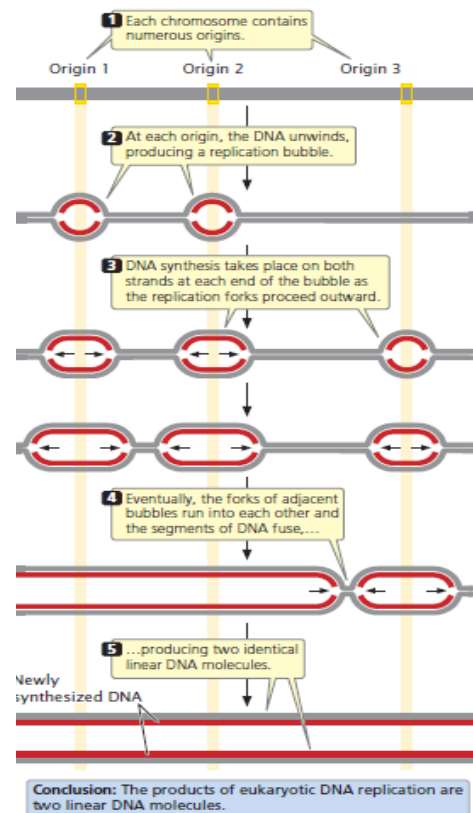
1 Each chromosome contains numerous origins.

Origin 1

Origin 2

Origin 3

2 At each origin, the DNA unwinds, producing a replication bubble.

3 DNA synthesis takes place on both strands at each end of the bubble as the replication forks proceed outward.

4 Eventually, the forks of adjacent bubbles run into each other and the segments of DNA fuse,...

5 ...producing two identical linear DNA molecules.

Newly synthesized DNA

Conclusion: The products of eukaryotic DNA replication are two linear DNA molecules.